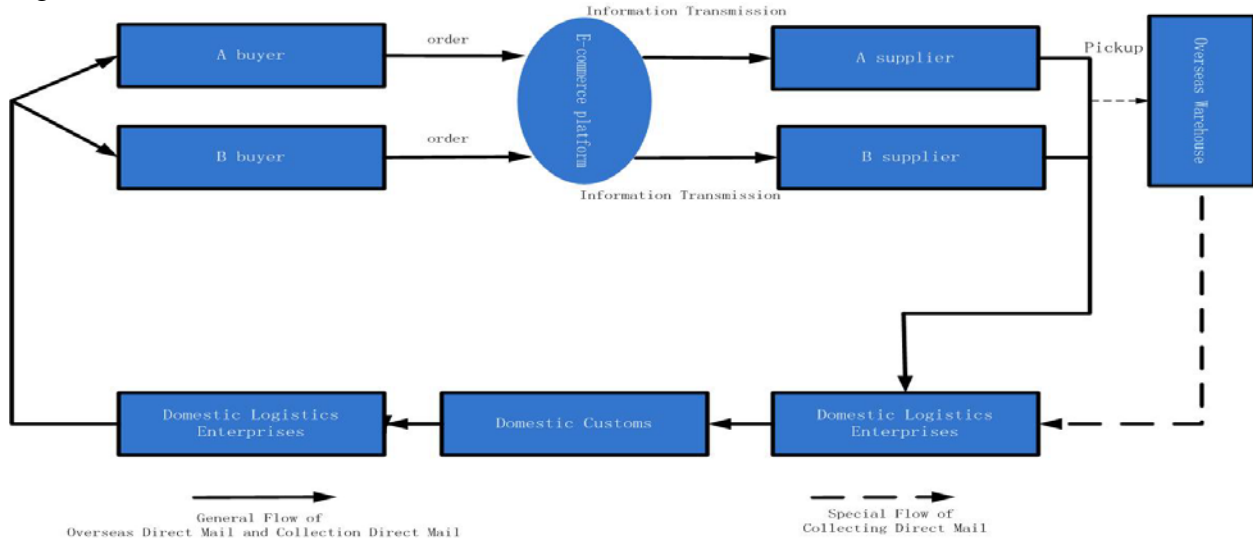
A buyer

order

Information Transmission

E-commerce platform

A supplier

Pickup

Overseas Warehouse

B buyer

order

B supplier

Information Transmission

Domestic Logistics Enterprises

Domestic Customs

Domestic Logistics Enterprises

General Flow of Overseas Direct Mail and Collection Direct Mail

Special Flow of Collecting Direct Mail